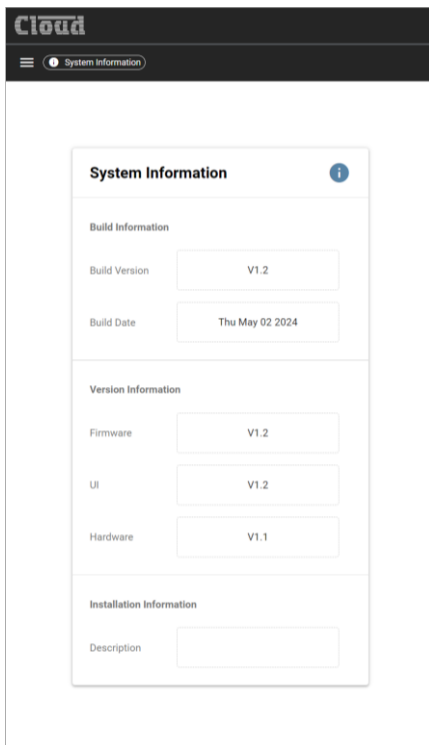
Cloud

System Information

System Information

Build Information

Build Version V1.2

Build Date Thu May 02 2024

Version Information

Firmware V1.2

UI V1.2

Hardware V1.1

Installation Information

Description